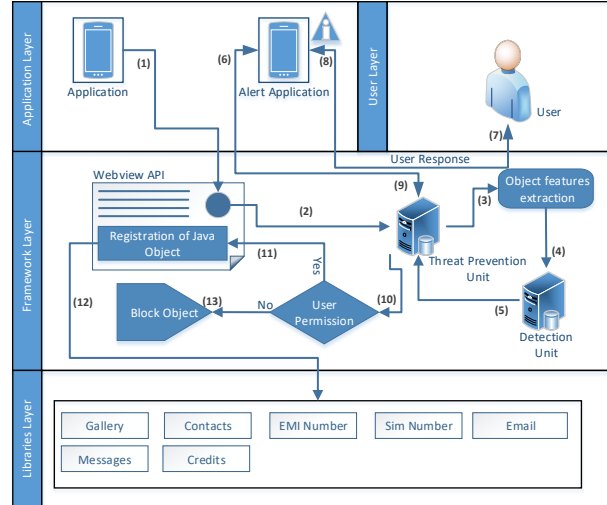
Application Layer

Application

(1)

(6)

(8)

Alert Application

User Layer

User

(7)

User Response

Framework Layer

Webview API

(2)

(9)

(3)

Object features extraction

Registration of Java Object

(11)

Yes

Threat Prevention Unit

(4)

(12)

Block Object

(13)

No

User Permission

(10)

(5)

Detection Unit

Libraries Layer

Gallery

Contacts

EMI Number

Sim Number

Email

Messages

Credits